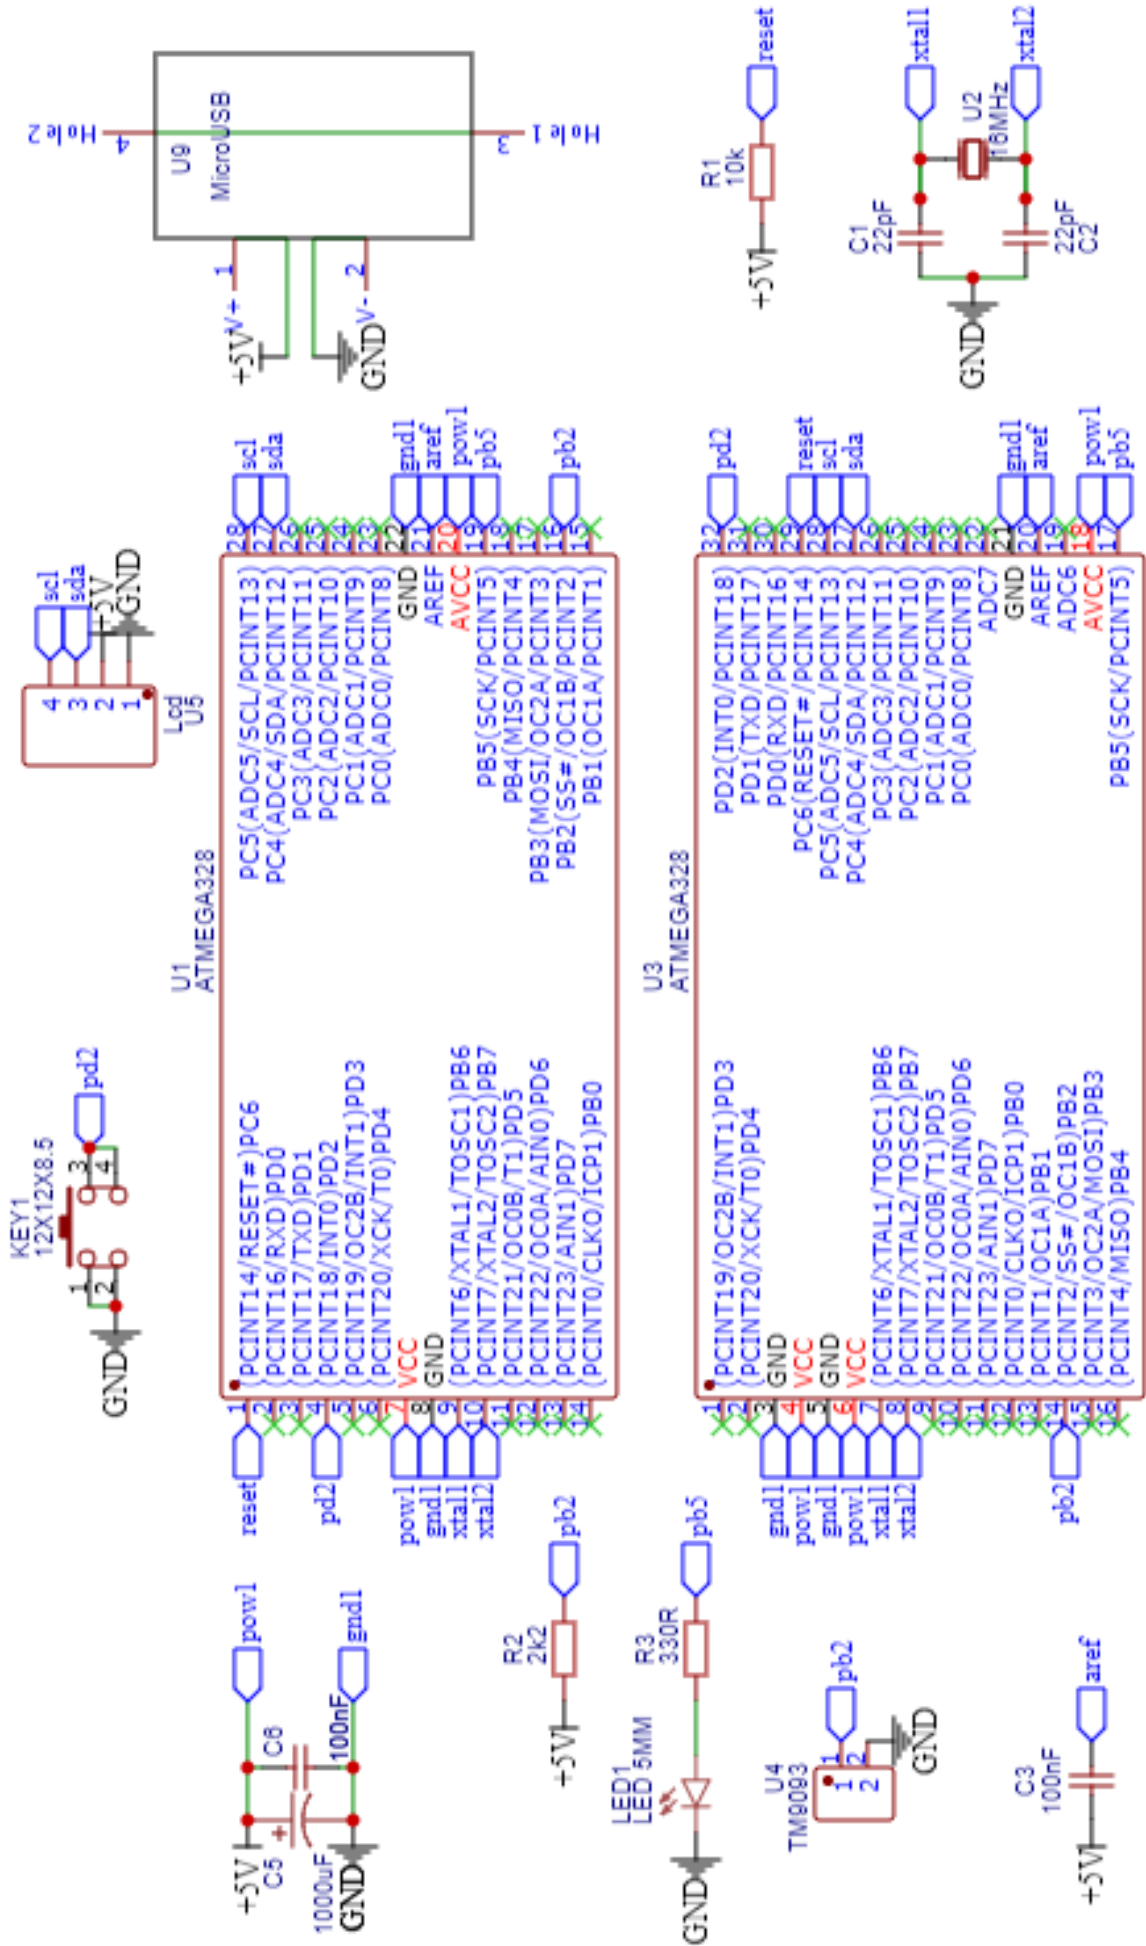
Hole 2
4
U9
MicroUSB
3
Hole 1
+5V
V+ 1
GND
V- 2
reset
R1
10k
+5V
xtall
xtal2
U2
16MHz
C1
22pF
22pF
C2
GND

scl
sda
+5V
GND
4
3
2
1
Lcd
U5

U1
ATMEGA328
PC5(ADC5/SCL/PCINT13)
PC4(ADC4/SDA/PCINT12)
PC3(ADC3/PCINT11)
PC2(ADC2/PCINT10)
PC1(ADC1/PCINT9)
PC0(ADC0/PCINT8)
GND
AREF
AVCC
PB5(SCK/PCINT5)
PB4(MISO/PCINT4)
PB3(MOSI/OC2A/PCINT3)
PB2(SS#/OC1B/PCINT2)
PB1(OC1A/PCINT1)
28 27 26 25 24 23 22 21 20 19 18 17 16 15
scl
sda
gnd1
aref
pow1
pb5
pb2
(PCINT14/RESET#)PC6
(PCINT16/RXD)PD0
(PCINT17/TXD)PD1
(PCINT18/INT0)PD2
(PCINT19/OC2B/INT1)PD3
(PCINT20/XCK/T0)PD4
VCC
GND
(PCINT6/XTAL1/TOSC1)PB6
(PCINT7/XTAL2/TOSC2)PB7
(PCINT21/OC0B/T1)PD5
(PCINT22/OC0A/AIN0)PD6
(PCINT23/AIN1)PD7
(PCINT0/CLKO/ICP1)PB0
1 2 3 4 5 6 7 8 9 10 11 12 13 14
reset
pd2
pow1
gnd1
xtal1
xtal2

KEY1
12X12X8.5
pd2
1
2
3
4
GND

U3
ATMEGA328
PD2(INT0/PCINT18)
PD1(TXD/PCINT17)
PD0(RXD/PCINT16)
PC6(RESET#/PCINT14)
PC5(ADC5/SCL/PCINT13)
PC4(ADC4/SDA/PCINT12)
PC3(ADC3/PCINT11)
PC2(ADC2/PCINT10)
PC1(ADC1/PCINT9)
PC0(ADC0/PCINT8)
ADC7
GND
AREF
ADC6
AVCC
PB5(SCK/PCINT5)
32 31 30 29 28 27 26 25 24 23 22 21 20 19 18 17
pd2
reset
scl
sda
gnd1
aref
pow1
pb5
(PCINT19/OC2B/INT1)PD3
(PCINT20/XCK/T0)PD4
GND
VCC
GND
VCC
(PCINT6/XTAL1/TOSC1)PB6
(PCINT7/XTAL2/TOSC2)PB7
(PCINT21/OC0B/T1)PD5
(PCINT22/OC0A/AIN0)PD6
(PCINT23/AIN1)PD7
(PCINT0/CLKO/ICP1)PB0
(PCINT1/OC1A)PB1
(PCINT2/SS#/OC1B)PB2
(PCINT3/OC2A/MOSI)PB3
(PCINT4/MISO)PB4
1 2 3 4 5 6 7 8 9 10 11 12 13 14 15 16
gnd1
pow1
gnd1
pow1
xtal1
xtal2
pb2

pow1
gnd1
+5V
C5
1000uF
C6
100nF
GND
R2
2k2
pb2
+5V
R3
330R
pb5
LED1
LED 5MM
GND
U4
TM9093
pb2
1
2
1
2
GND
C3
100nF
aref
+5V